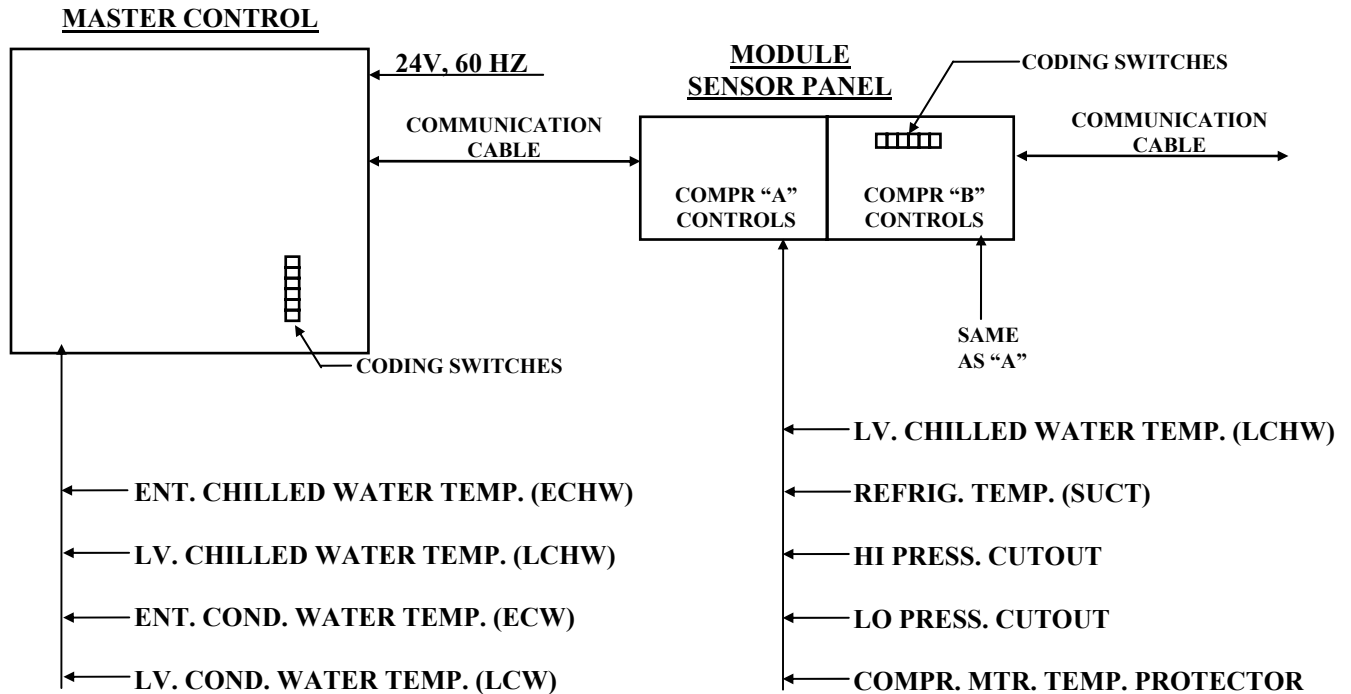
MASTER CONTROL

24V, 60 HZ

MODULE
SENSOR PANEL

CODING SWITCHES

COMMUNICATION
CABLE

COMPR "A"
CONTROLS

COMPR "B"
CONTROLS

COMMUNICATION
CABLE

CODING SWITCHES

SAME
AS "A"

ENT. CHILLED WATER TEMP. (ECHW)

LV. CHILLED WATER TEMP. (LCHW)

ENT. COND. WATER TEMP. (ECW)

LV. COND. WATER TEMP. (LCW)

LV. CHILLED WATER TEMP. (LCHW)

REFRIG. TEMP. (SUCT)

HI PRESS. CUTOUT

LO PRESS. CUTOUT

COMPR. MTR. TEMP. PROTECTOR